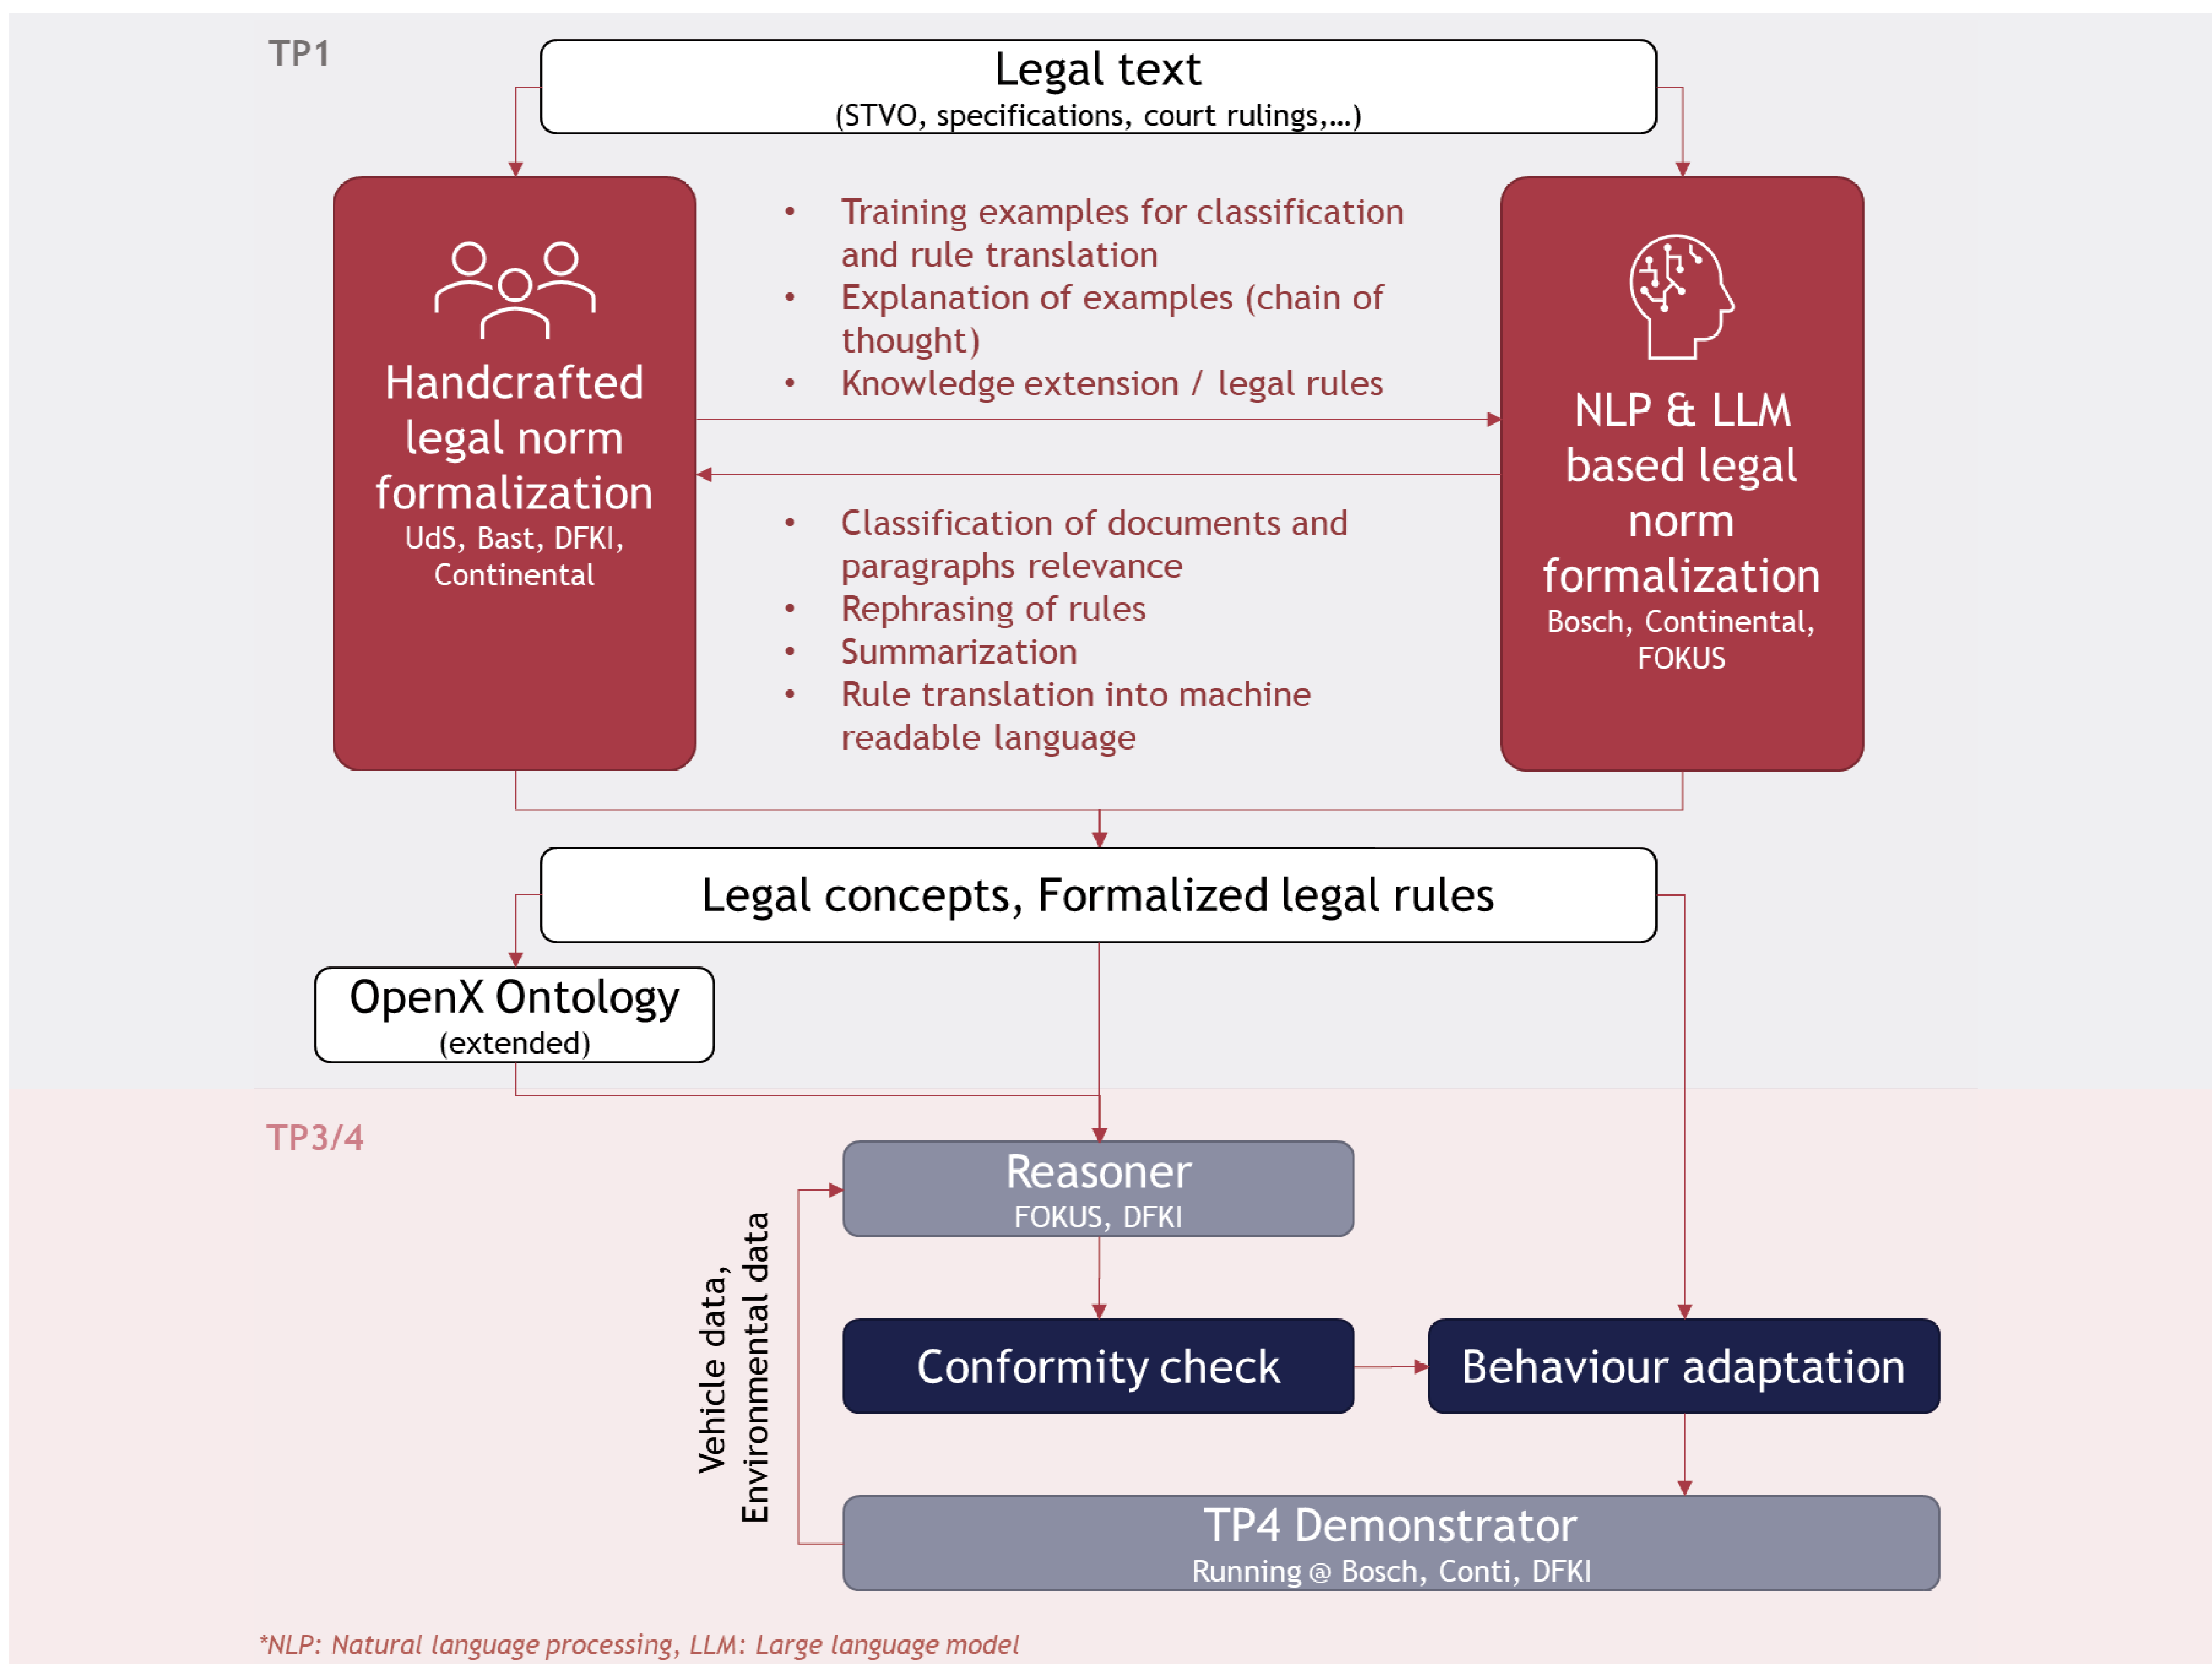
TP1

Legal text
(STVO, specifications, court rulings,...)

Handcrafted legal norm formalization
UdS, Bast, DFKI, Continental

- Training examples for classification and rule translation
- Explanation of examples (chain of thought)
- Knowledge extension / legal rules

NLP & LLM based legal norm formalization
Bosch, Continental, FOKUS

- Classification of documents and paragraphs relevance
- Rephrasing of rules
- Summarization
- Rule translation into machine readable language

Legal concepts, Formalized legal rules

OpenX Ontology
(extended)

TP3/4

Reasoner
FOKUS, DFKI

Vehicle data, Environmental data

Conformity check

Behaviour adaptation

TP4 Demonstrator
Running @ Bosch, Conti, DFKI

*NLP: Natural language processing, LLM: Large language model